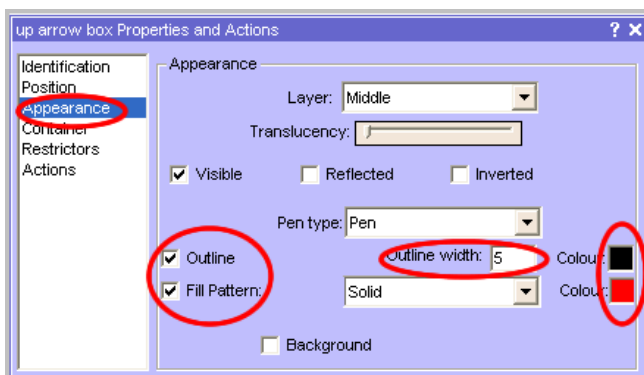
up arrow box Properties and Actions

? ×

Identification
Position
Appearance
Container
Restrictors
Actions

Appearance

Layer: Middle

Translucency:

Visible

Reflected

Inverted

Pen type: Pen

Outline

Outline width: 5

Colour:

Fill Pattern:

Solid

Colour:

Background